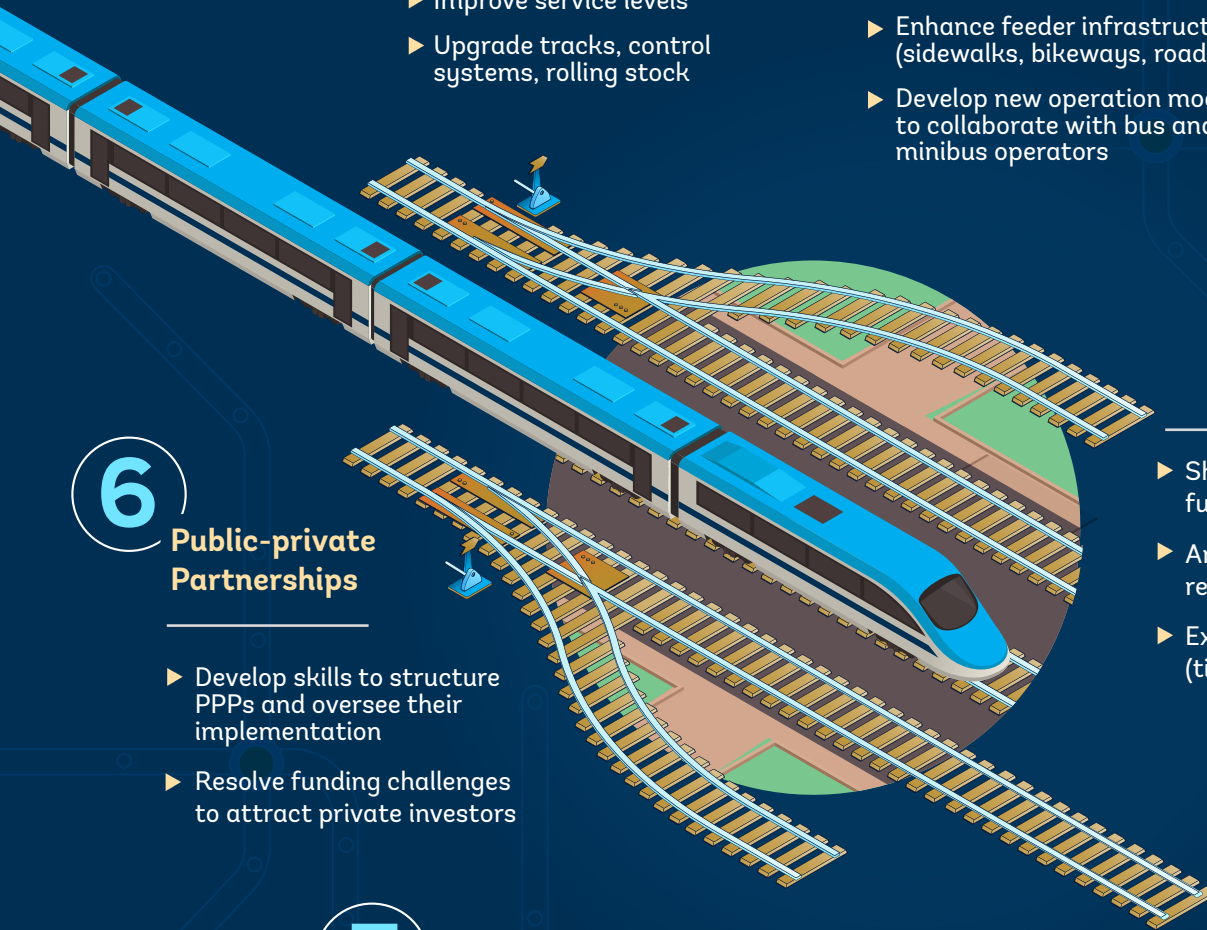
▶ Improve service levels

▶ Upgrade tracks, control systems, rolling stock

▶ Enhance feeder infrastruct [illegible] (sidewalks, bikeways, road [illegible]

▶ Develop new operation mod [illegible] to collaborate with bus an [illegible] minibus operators

6 Public-private Partnerships

▶ Develop skills to structure PPPs and oversee their implementation

▶ Resolve funding challenges to attract private investors

▶ Sh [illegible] fu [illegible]

▶ Ar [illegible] re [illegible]

▶ Ex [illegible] (ti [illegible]